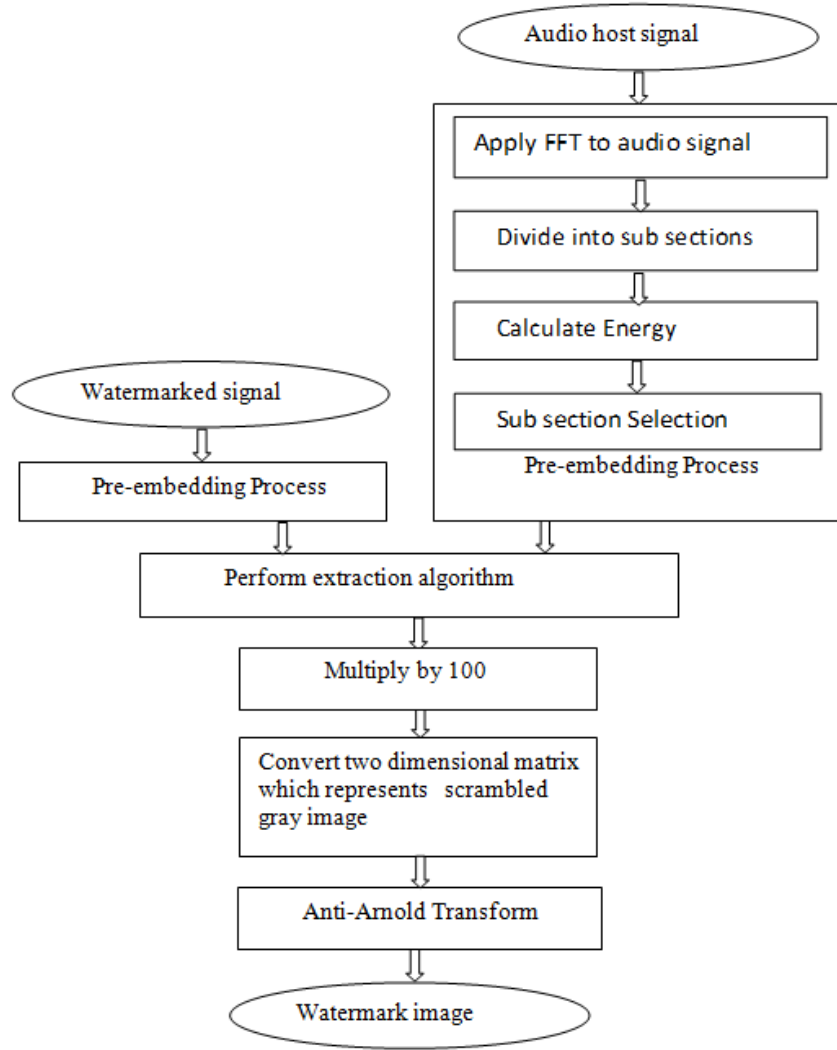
Audio host signal

Apply FFT to audio signal

Divide into sub sections

Calculate Energy

Sub section Selection

Pre-embedding Process

Watermarked signal

Pre-embedding Process

Perform extraction algorithm

Multiply by 100

Convert two dimensional matrix which represents scrambled gray image

Anti-Arnold Transform

Watermark image